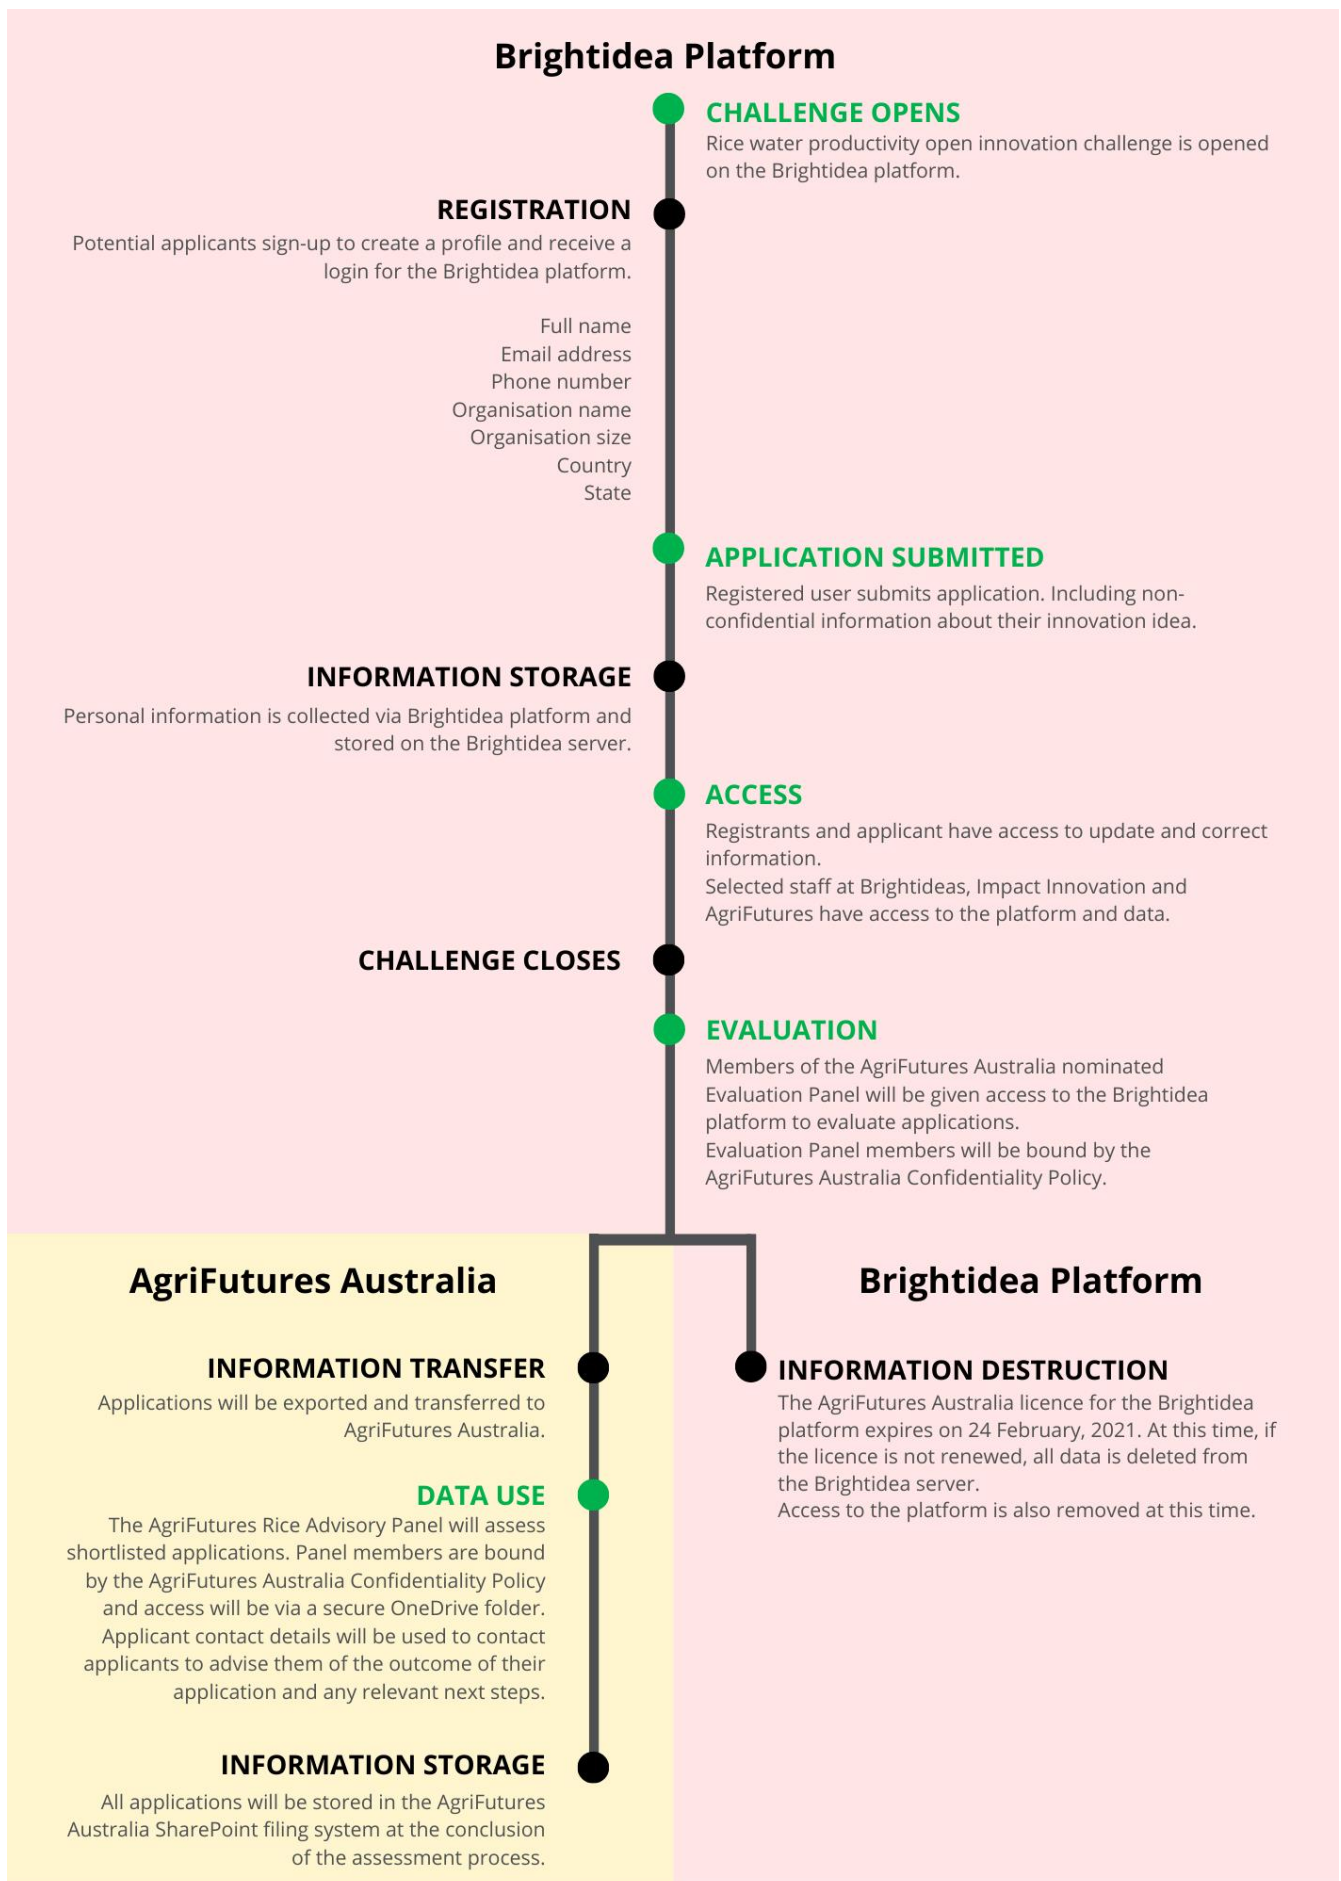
Brightidea Platform

CHALLENGE OPENS
Rice water productivity open innovation challenge is opened on the Brightidea platform.

REGISTRATION
Potential applicants sign-up to create a profile and receive a login for the Brightidea platform.

Full name
Email address
Phone number
Organisation name
Organisation size
Country
State

APPLICATION SUBMITTED
Registered user submits application. Including non-confidential information about their innovation idea.

INFORMATION STORAGE
Personal information is collected via Brightidea platform and stored on the Brightidea server.

ACCESS
Registrants and applicant have access to update and correct information.
Selected staff at Brightideas, Impact Innovation and AgriFutures have access to the platform and data.

CHALLENGE CLOSES

EVALUATION
Members of the AgriFutures Australia nominated Evaluation Panel will be given access to the Brightidea platform to evaluate applications.
Evaluation Panel members will be bound by the AgriFutures Australia Confidentiality Policy.

AgriFutures Australia

INFORMATION TRANSFER
Applications will be exported and transferred to AgriFutures Australia.

DATA USE
The AgriFutures Rice Advisory Panel will assess shortlisted applications. Panel members are bound by the AgriFutures Australia Confidentiality Policy and access will be via a secure OneDrive folder.
Applicant contact details will be used to contact applicants to advise them of the outcome of their application and any relevant next steps.

INFORMATION STORAGE
All applications will be stored in the AgriFutures Australia SharePoint filing system at the conclusion of the assessment process.

Brightidea Platform

INFORMATION DESTRUCTION
The AgriFutures Australia licence for the Brightidea platform expires on 24 February, 2021. At this time, if the licence is not renewed, all data is deleted from the Brightidea server.
Access to the platform is also removed at this time.